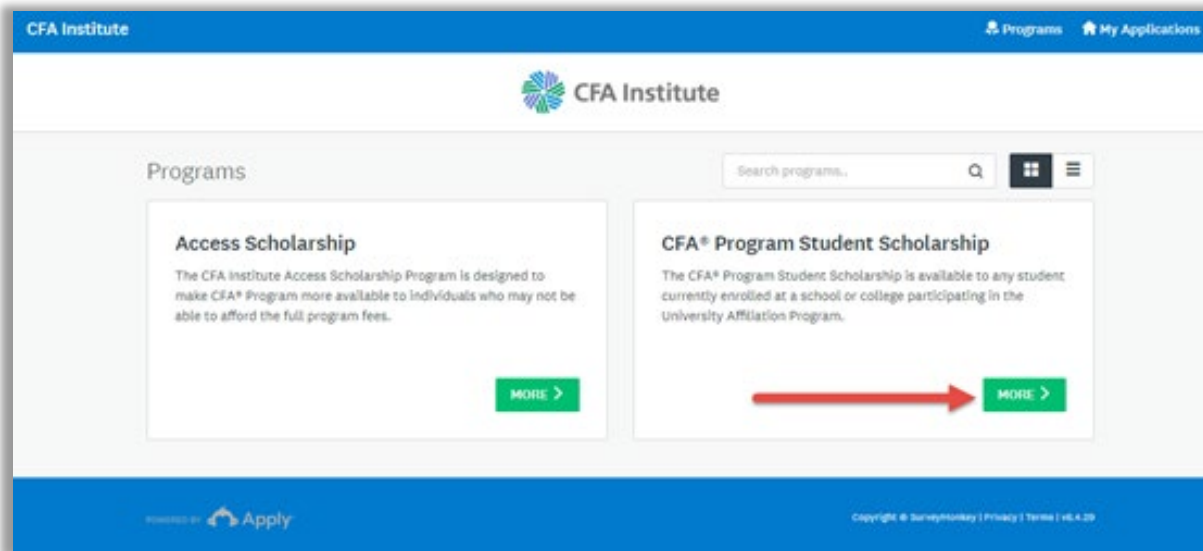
CFA Institute

Programs My Applications

CFA Institute

Programs

Search programs..

Access Scholarship

The CFA Institute Access Scholarship Program is designed to make CFA® Program more available to individuals who may not be able to afford the full program fees.

MORE

CFA® Program Student Scholarship

The CFA® Program Student Scholarship is available to any student currently enrolled at a school or college participating in the University Affiliation Program.

MORE

POWERED BY Apply

Copyright © SurveyMonkey | Privacy | Terms | v6.4.29